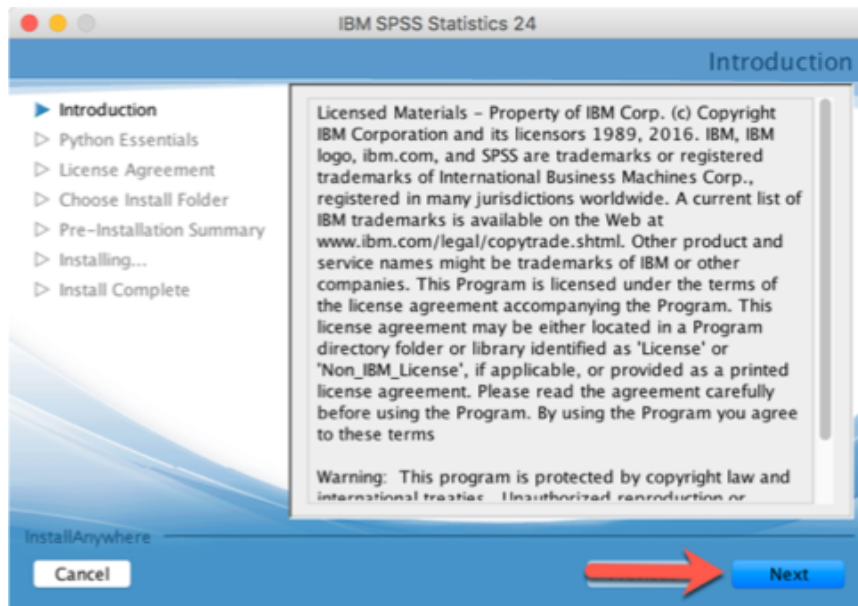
IBM SPSS Statistics 24

Introduction

Introduction
Python Essentials
License Agreement
Choose Install Folder
Pre-Installation Summary
Installing...
Install Complete

Licensed Materials - Property of IBM Corp. (c) Copyright IBM Corporation and its licensors 1989, 2016. IBM, IBM logo, ibm.com, and SPSS are trademarks or registered trademarks of International Business Machines Corp., registered in many jurisdictions worldwide. A current list of IBM trademarks is available on the Web at www.ibm.com/legal/copytrade.shtml. Other product and service names might be trademarks of IBM or other companies. This Program is licensed under the terms of the license agreement accompanying the Program. This license agreement may be either located in a Program directory folder or library identified as 'License' or 'Non_IBM_License', if applicable, or provided as a printed license agreement. Please read the agreement carefully before using the Program. By using the Program you agree to these terms

Warning: This program is protected by copyright law and international treaties. Unauthorized reproduction or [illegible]

InstallAnywhere

Cancel

Next